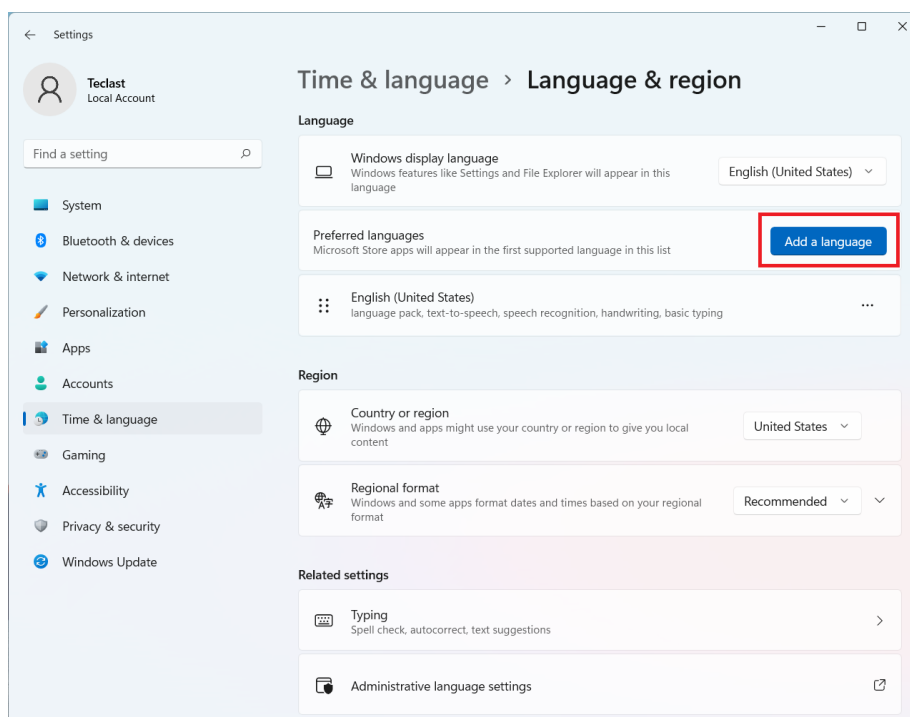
Settings

Teclast
Local Account

Find a setting

System
Bluetooth & devices
Network & internet
Personalization
Apps
Accounts
Time & language
Gaming
Accessibility
Privacy & security
Windows Update

Time & language › Language & region

Language

Windows display language
Windows features like Settings and File Explorer will appear in this language
English (United States)

Preferred languages
Microsoft Store apps will appear in the first supported language in this list
Add a language

English (United States)
language pack, text-to-speech, speech recognition, handwriting, basic typing
...

Region

Country or region
Windows and apps might use your country or region to give you local content
United States

Regional format
Windows and some apps format dates and times based on your regional format
Recommended

Related settings

Typing
Spell check, autocorrect, text suggestions

Administrative language settings